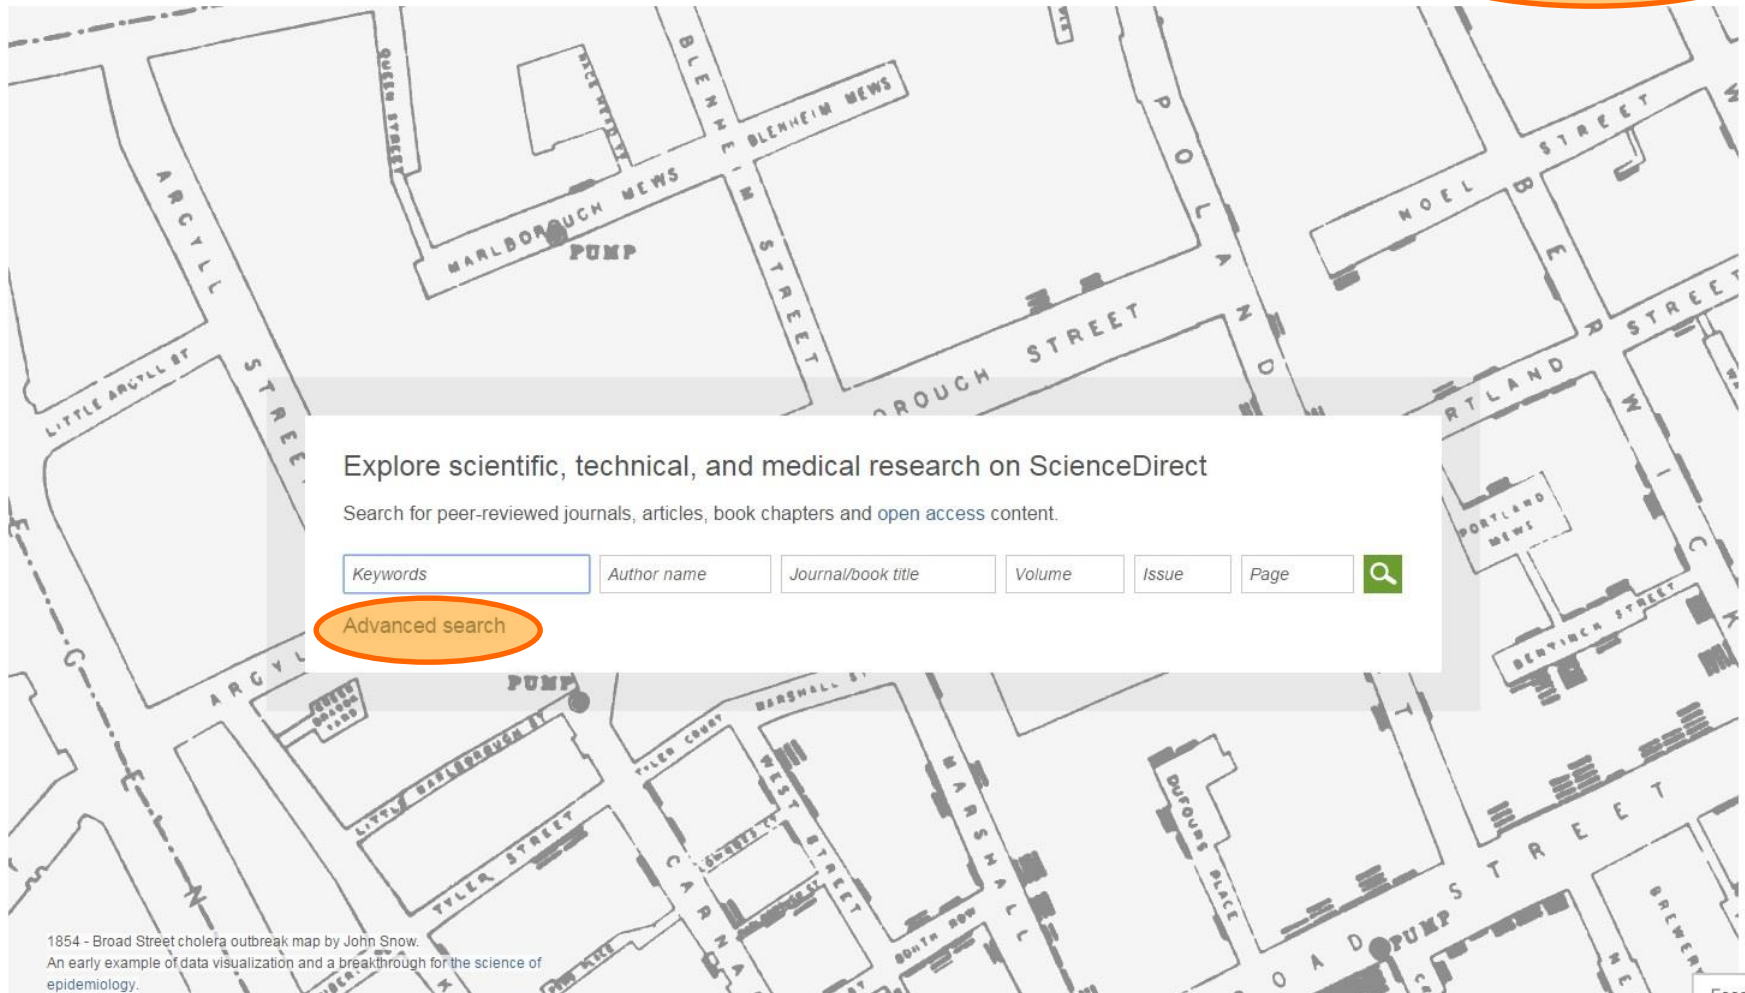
Explore scientific, technical, and medical research on ScienceDirect

Search for peer-reviewed journals, articles, book chapters and open access content.

Keywords

Author name

Journal/book title

Volume

Issue

Page

Advanced search

1854 - Broad Street cholera outbreak map by John Snow.
An early example of data visualization and a breakthrough for the science of epidemiology.

ARGYLL STREET
LITTLE ARGYLL ST
MARLBOROUGH MEWS
PUMP
BLENHEIM MEWS
BLENHEIM STREET
QUEEN STREET
POLAND STREET
NOEL STREET
MARLBOROUGH STREET
PORTLAND STREET
PORTLAND MEWS
BERWICK STREET
PUMP
MARSHALL ST
TYLER COURT
LITTLE MARLBOROUGH ST
TYLER STREET
CARNABY
MARSHALL
DUFOURS PLACE
BROAD STREET
PUMP
SOUTH ROW
WEST ST